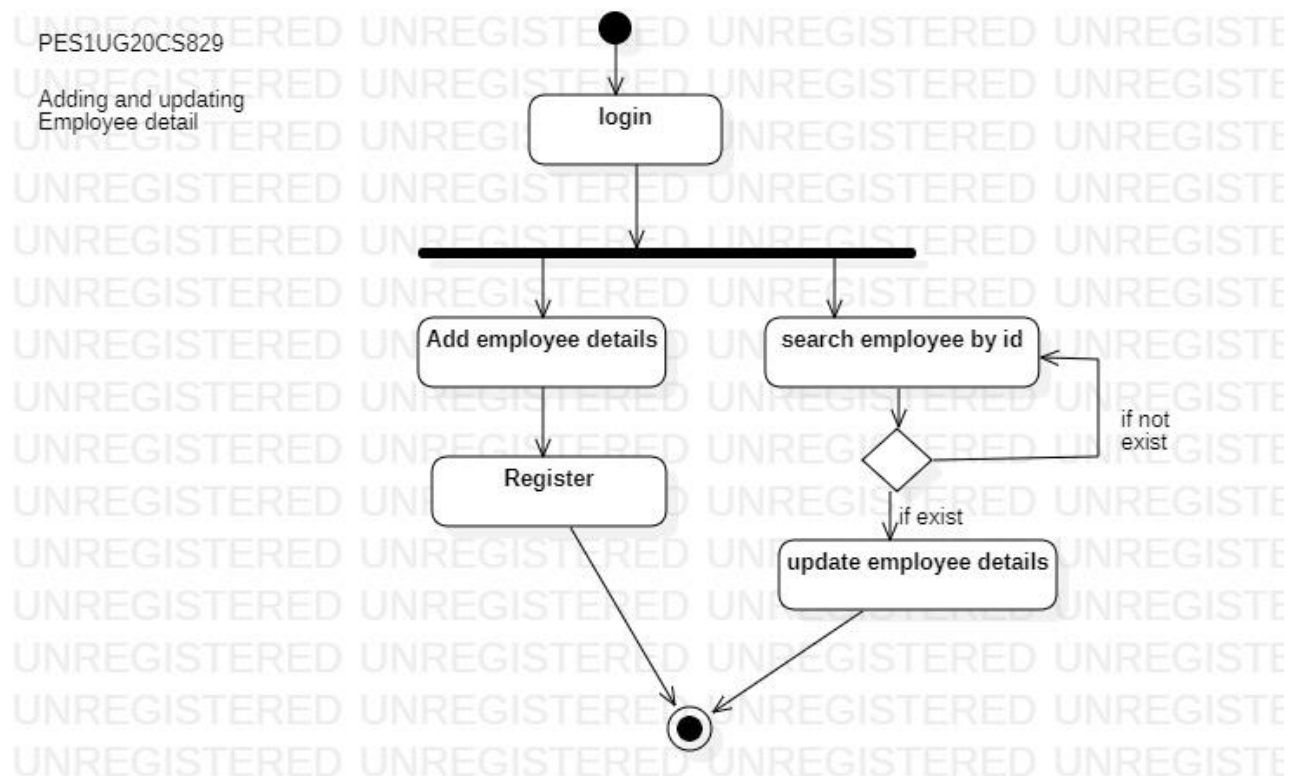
PES1UG20CS829

Adding and updating Employee detail

login

Add employee details

search employee by id

if not exist

Register

if exist

update employee details

UNREGISTERED UNREGISTERED UNREGISTERED UNREGISTE